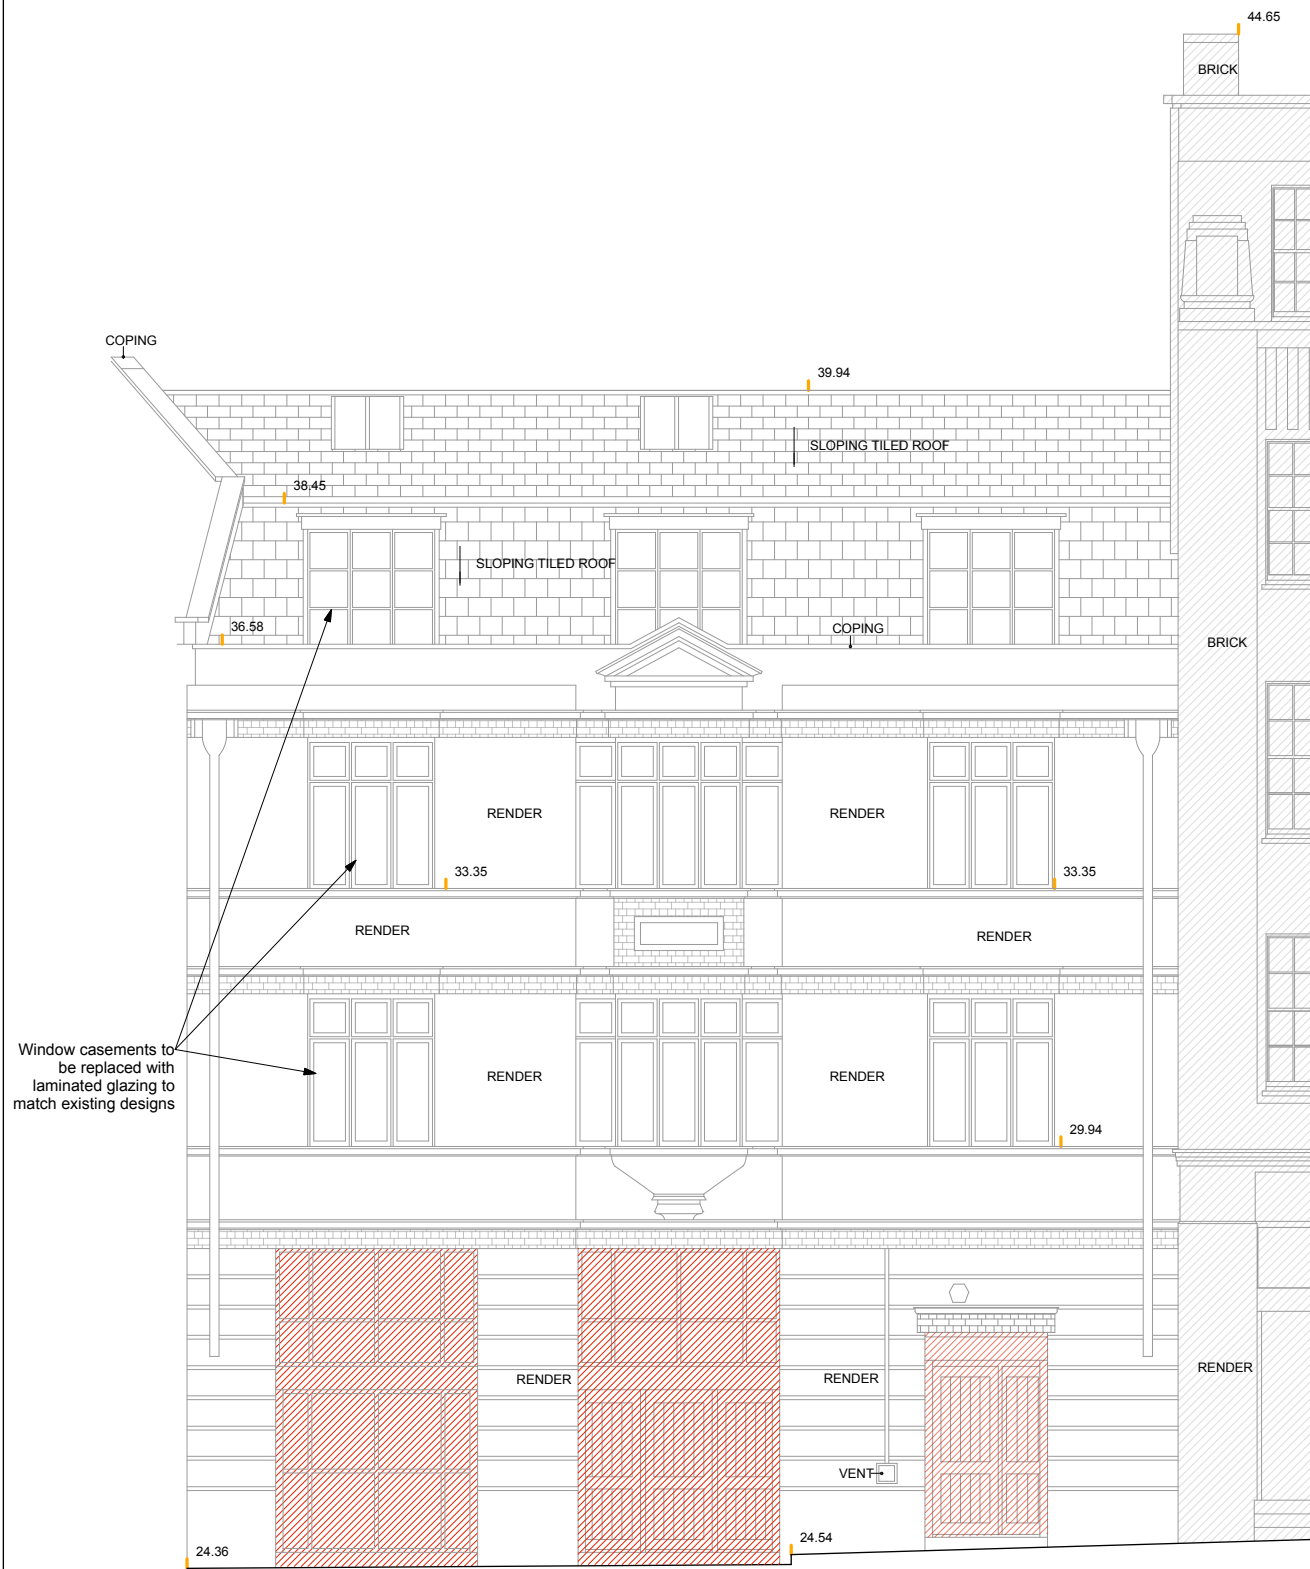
44.65

BRICK

COPING

39.94

SLOPING TILED ROOF

38.45

SLOPING TILED ROOF

36.58

COPING

BRICK

RENDER

RENDER

33.35

33.35

RENDER

RENDER

Window casements to be replaced with laminated glazing to match existing designs

RENDER

RENDER

29.94

RENDER

RENDER

RENDER

VENT

24.54

24.36